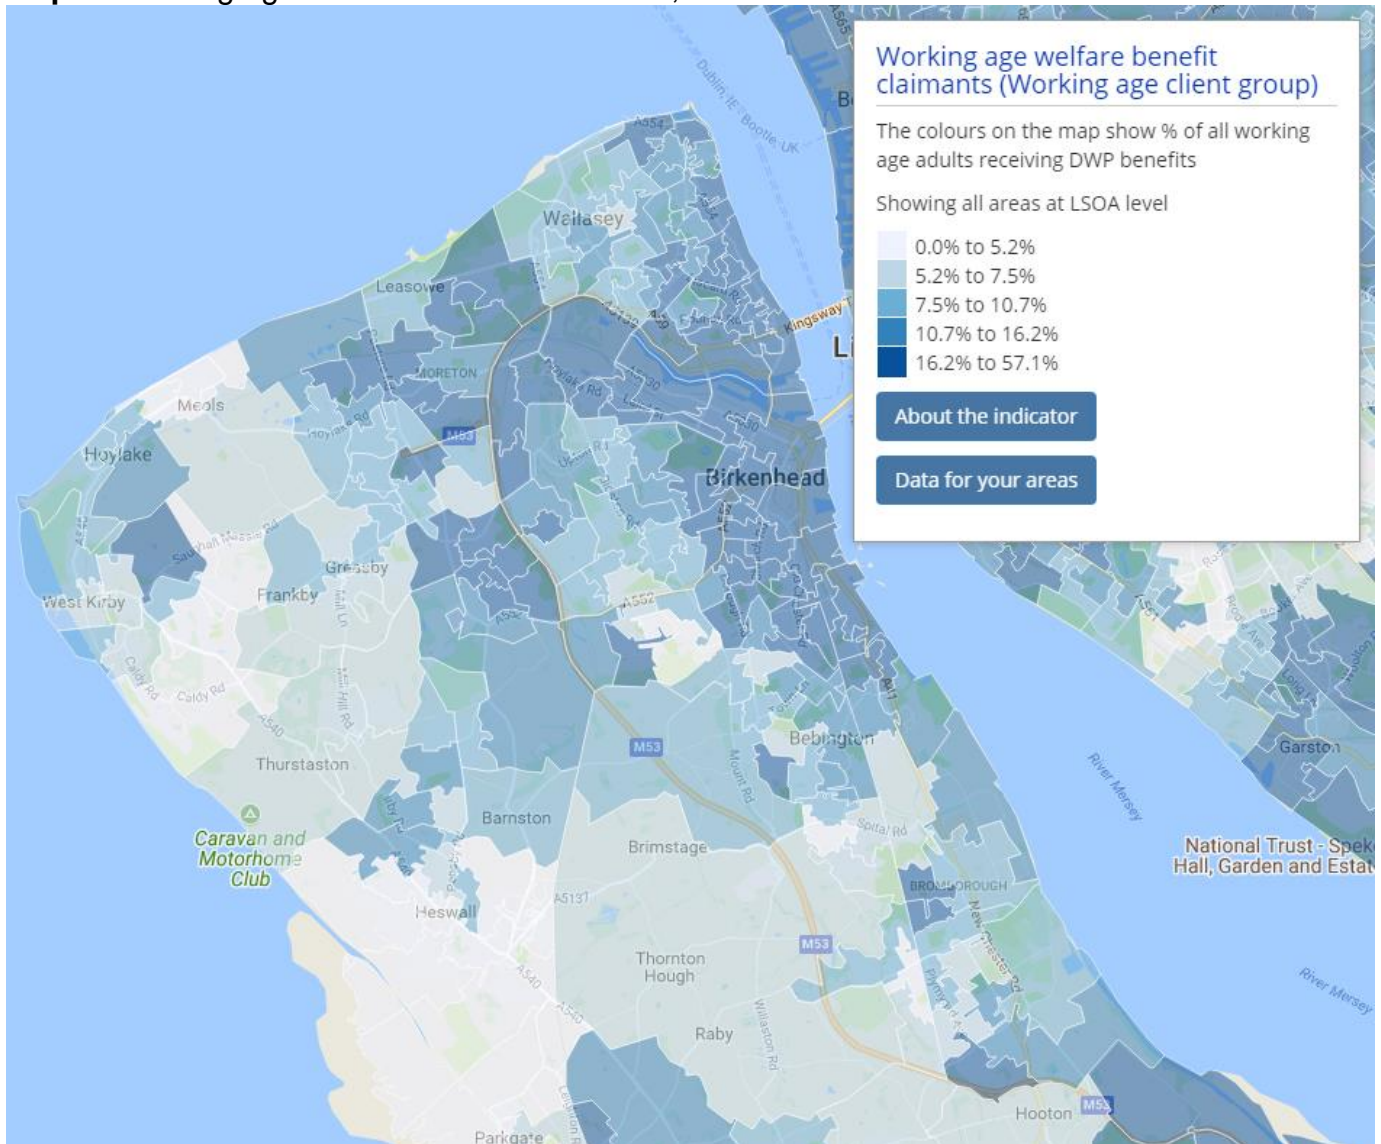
Working age welfare benefit claimants (Working age client group)

The colours on the map show % of all working age adults receiving DWP benefits

Showing all areas at LSOA level

0.0% to 5.2%
5.2% to 7.5%
7.5% to 10.7%
10.7% to 16.2%
16.2% to 57.1%

About the indicator

Data for your areas

A565
Dublin, IE Bootle, UK
A554
Wallasey
Leasowe
Kingsway
MORETON
Meols
Hoylake
M53
Birkenhead
Greasby
Frankby
West Kirby
A552
Bebington
Thurstaston
Caravan and Motorhome Club
Barnston
Brimstage
Heswall
A5137
M53
Thornton Hough
Raby
BROMBOROUGH
Hooton
M53
Parkgate
A540
A41
River Mersey
Garston
National Trust - Speke Hall, Garden and Estat
River Mersey
Spital Rd
Mount Rd
Caldy Rd
Saughall Massie Rd
Hoylake Rd
Willaston Rd
New Chester Rd
A561